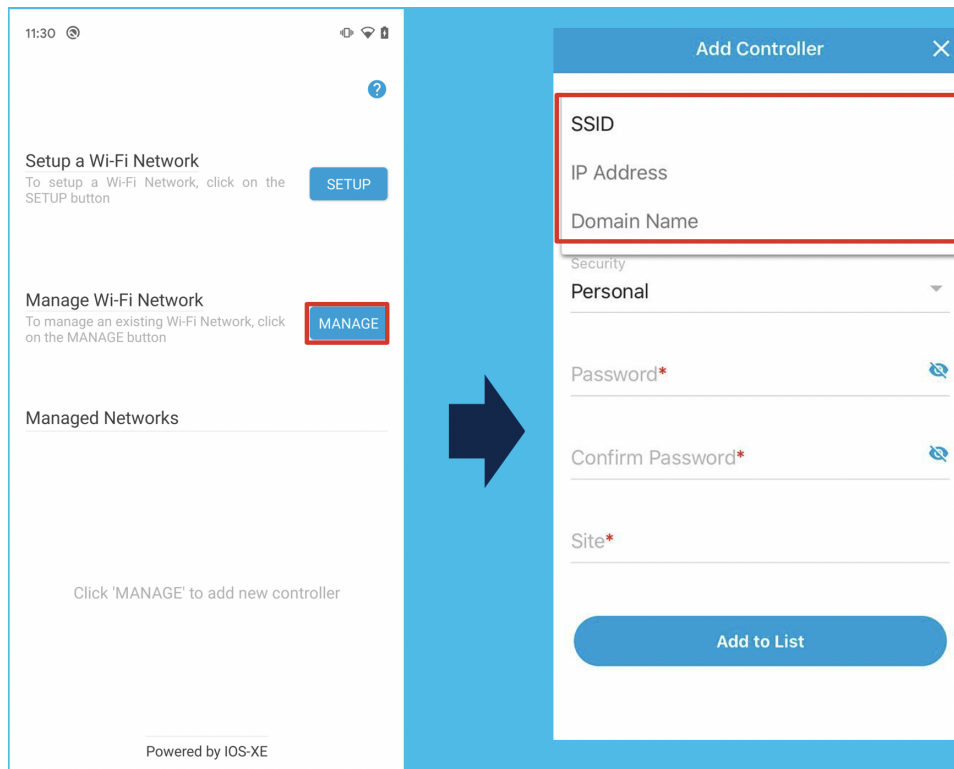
11:30

?

Setup a Wi-Fi Network
To setup a Wi-Fi Network, click on the SETUP button

SETUP

Manage Wi-Fi Network
To manage an existing Wi-Fi Network, click on the MANAGE button

MANAGE

Managed Networks

Click 'MANAGE' to add new controller

Powered by IOS-XE

Add Controller

SSID

IP Address

Domain Name

Security
Personal

Password*

Confirm Password*

Site*

Add to List